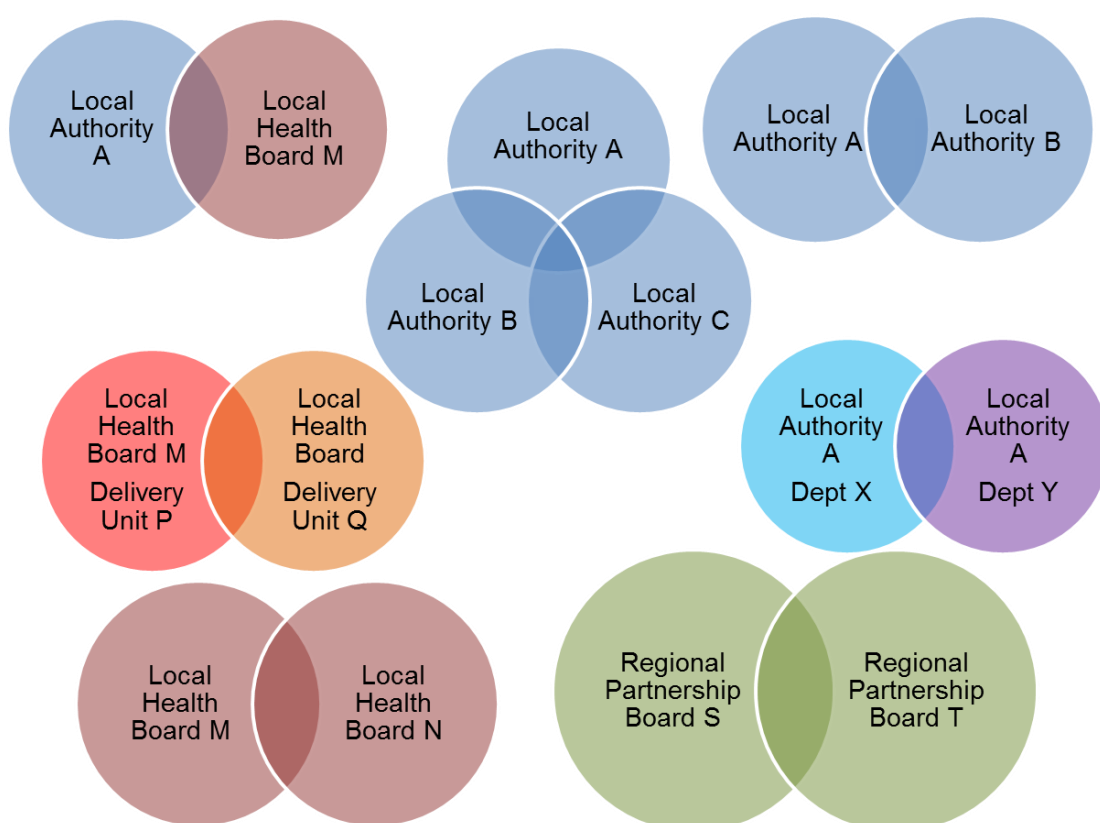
Local Authority A

Local Health Board M

Local Authority A

Local Authority B

Local Authority C

Local Authority A

Local Authority B

Local Health Board M

Delivery Unit P

Local Health Board

Delivery Unit Q

Local Authority A

Dept X

Local Authority A

Dept Y

Local Health Board M

Local Health Board N

Regional Partnership Board S

Regional Partnership Board T